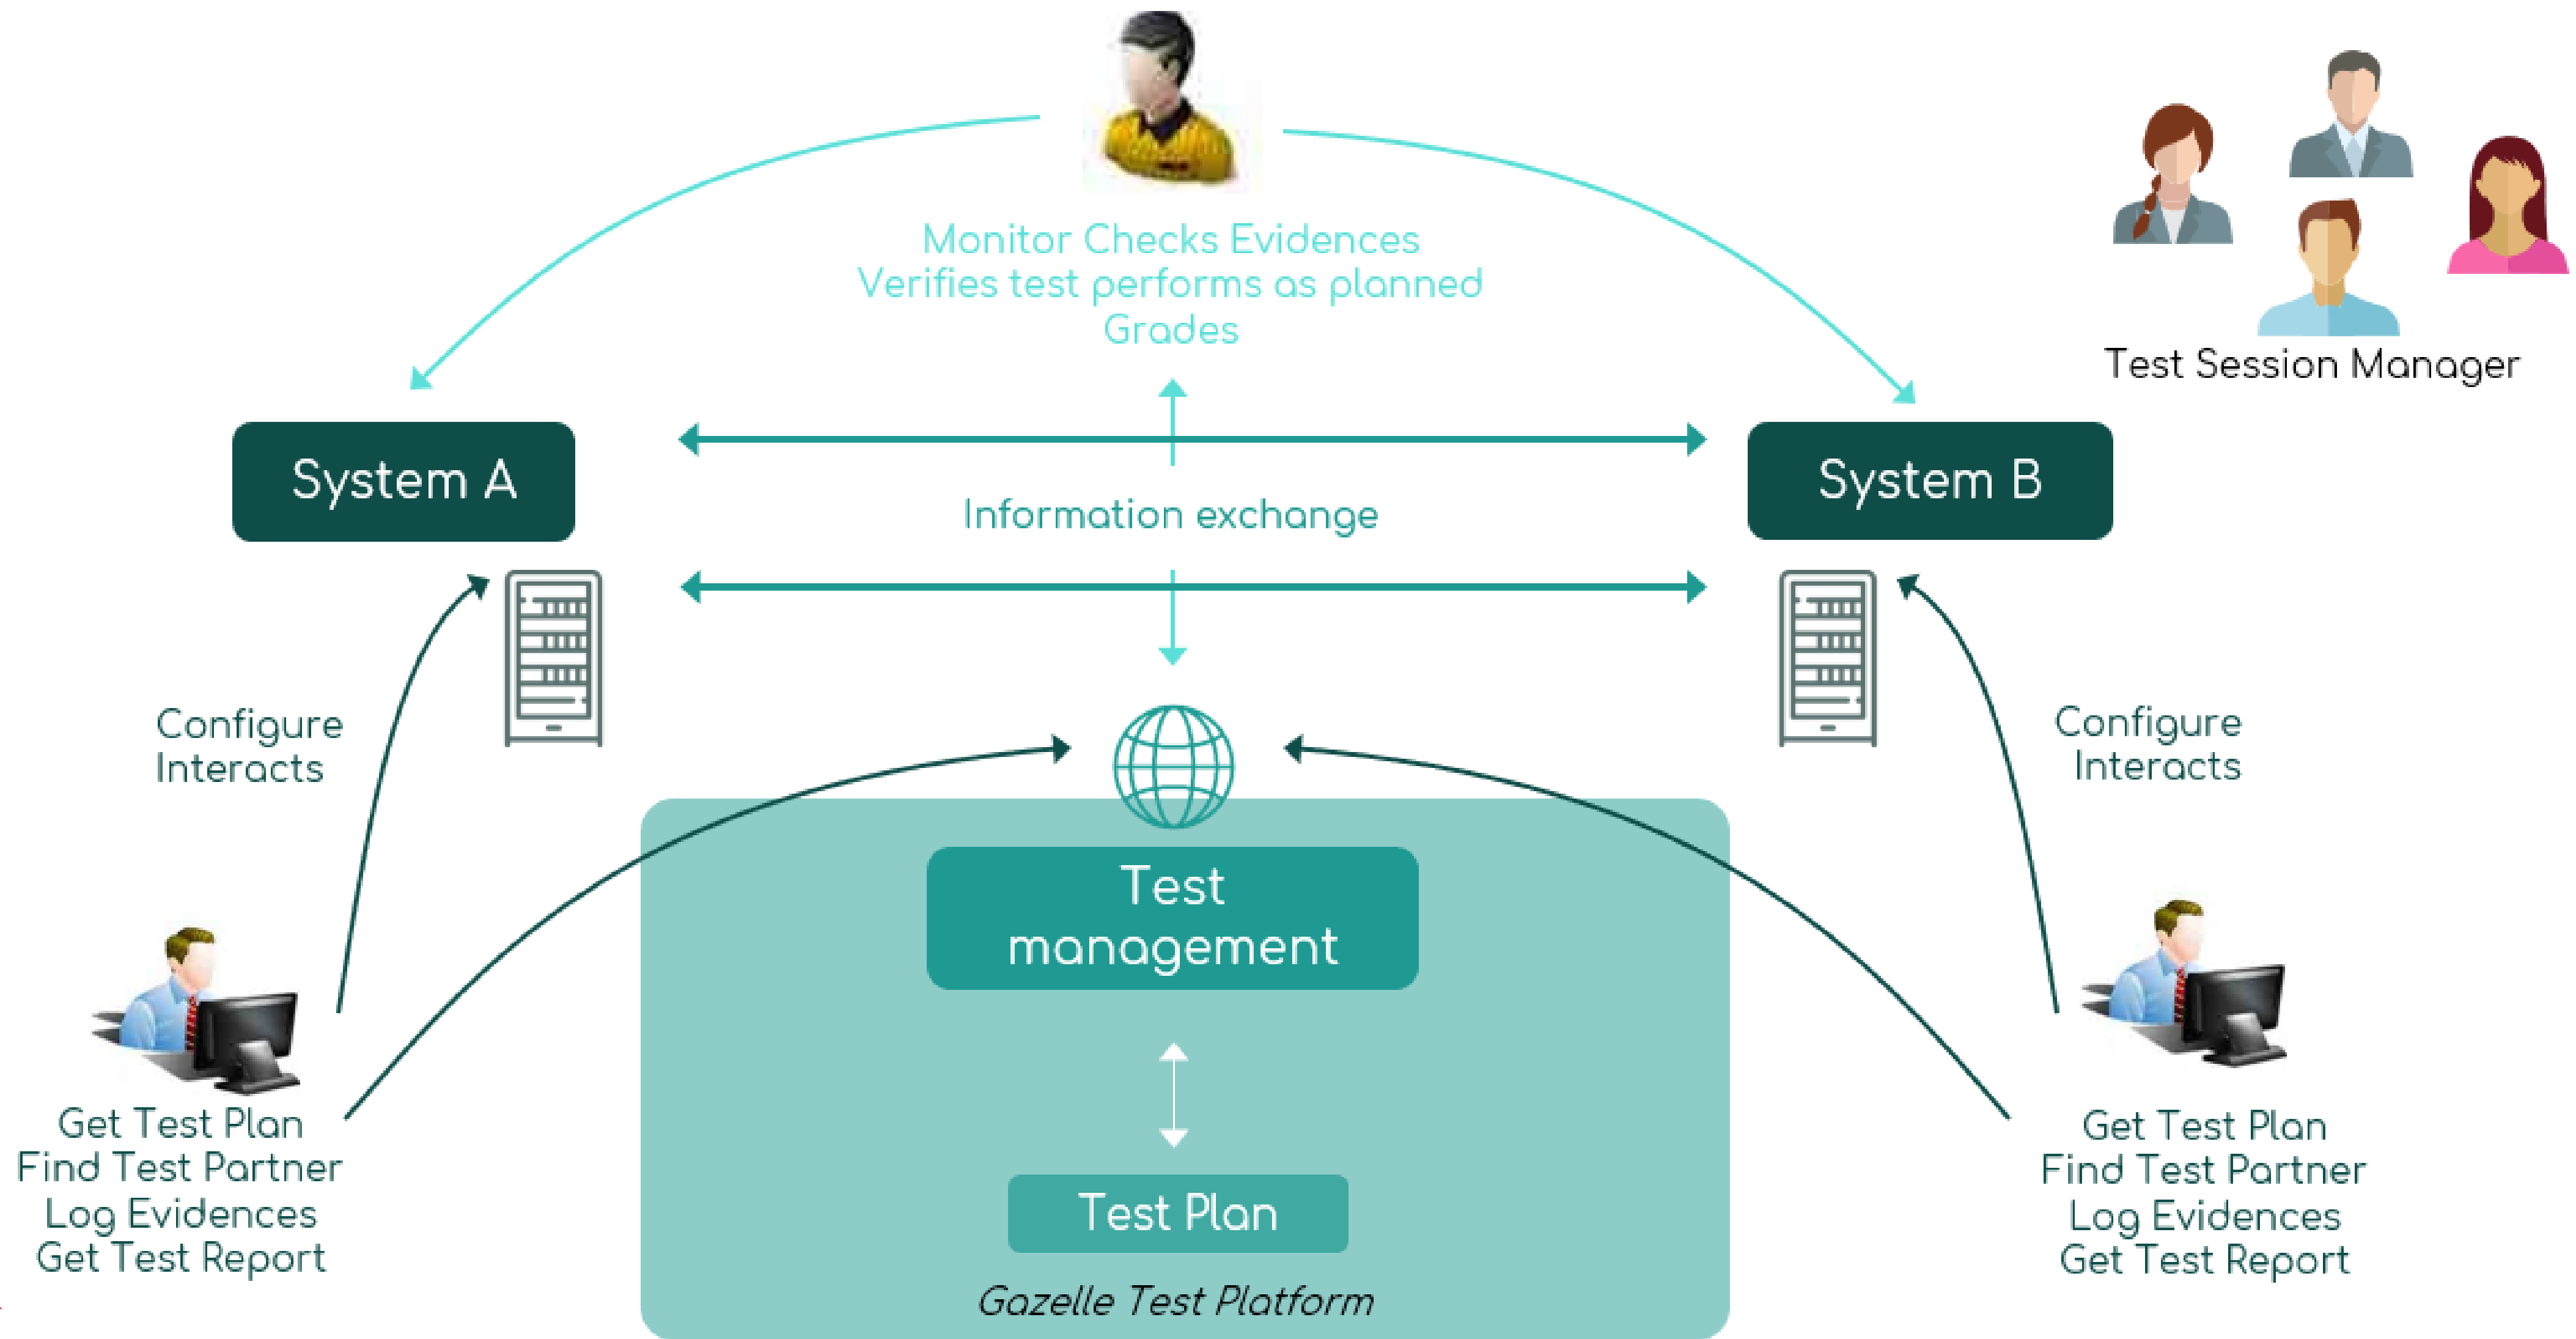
Monitor Checks Evidences
Verifies test performs as planned
Grades

Test Session Manager

System A

Information exchange

System B

Configure
Interacts

Configure
Interacts

Test management

Test Plan

Gazelle Test Platform

Get Test Plan
Find Test Partner
Log Evidences
Get Test Report

Get Test Plan
Find Test Partner
Log Evidences
Get Test Report